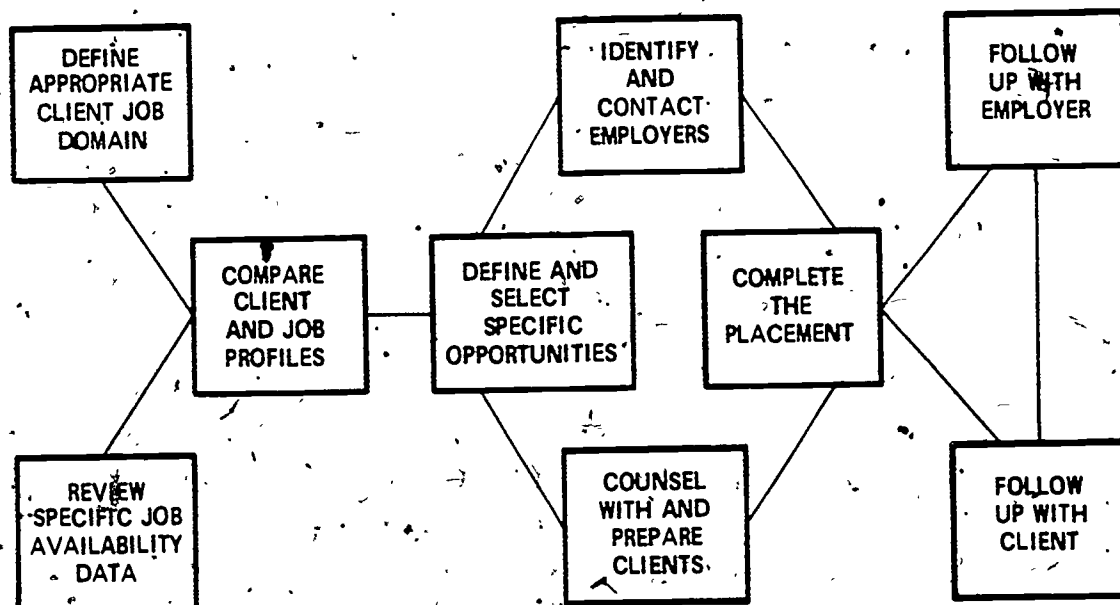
DEFINE APPROPRIATE CLIENT JOB DOMAIN

REVIEW SPECIFIC JOB AVAILABILITY DATA

COMPARE CLIENT AND JOB PROFILES

DEFINE AND SELECT SPECIFIC OPPORTUNITIES

IDENTIFY AND CONTACT EMPLOYERS

COUNSEL WITH AND PREPARE CLIENTS

COMPLETE THE PLACEMENT

FOLLOW UP WITH EMPLOYER

FOLLOW UP WITH CLIENT